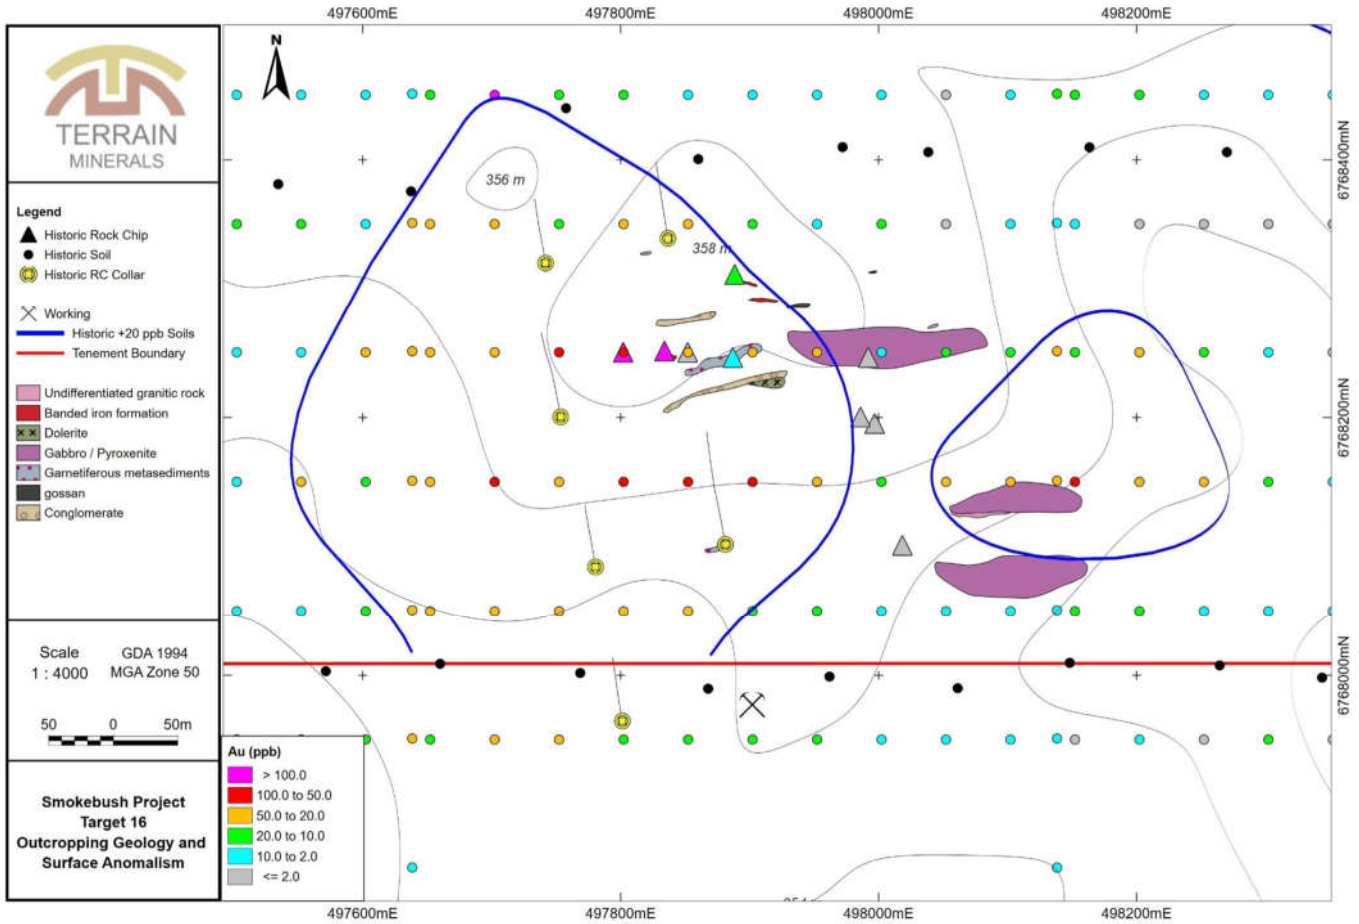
497600mE 497800mE 498000mE 498200mE

TERRAIN MINERALS

Legend
Historic Rock Chip
Historic Soil
Historic RC Collar

Working
Historic +20 ppb Soils
Tenement Boundary

Undifferentiated granitic rock
Banded iron formation
Dolerite
Gabbro / Pyroxenite
Garnetiferous metasediments
gossan
Conglomerate

Scale 1 : 4000
GDA 1994 MGA Zone 50

50 0 50m

Smokebush Project
Target 16
Outcropping Geology and Surface Anomalism

356 m
358 m

6768400mN
6768200mN
6768000mN

Au (ppb)
> 100.0
100.0 to 50.0
50.0 to 20.0
20.0 to 10.0
10.0 to 2.0
<= 2.0

497600mE 497800mE 498000mE 498200mE